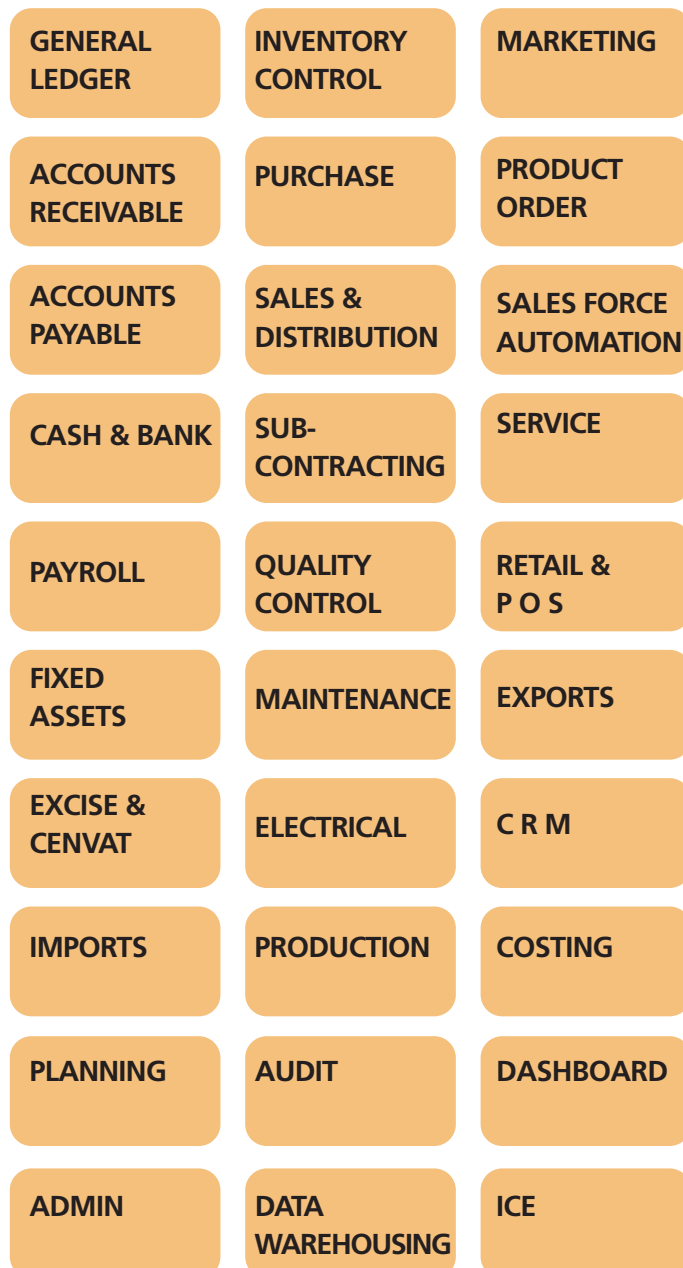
GENERAL LEDGER

INVENTORY CONTROL

MARKETING

ACCOUNTS RECEIVABLE

PURCHASE

PRODUCT ORDER

ACCOUNTS PAYABLE

SALES & DISTRIBUTION

SALES FORCE AUTOMATION

CASH & BANK

SUB-CONTRACTING

SERVICE

PAYROLL

QUALITY CONTROL

RETAIL & P O S

FIXED ASSETS

MAINTENANCE

EXPORTS

EXCISE & CENVAT

ELECTRICAL

C R M

IMPORTS

PRODUCTION

COSTING

PLANNING

AUDIT

DASHBOARD

ADMIN

DATA WAREHOUSING

ICE